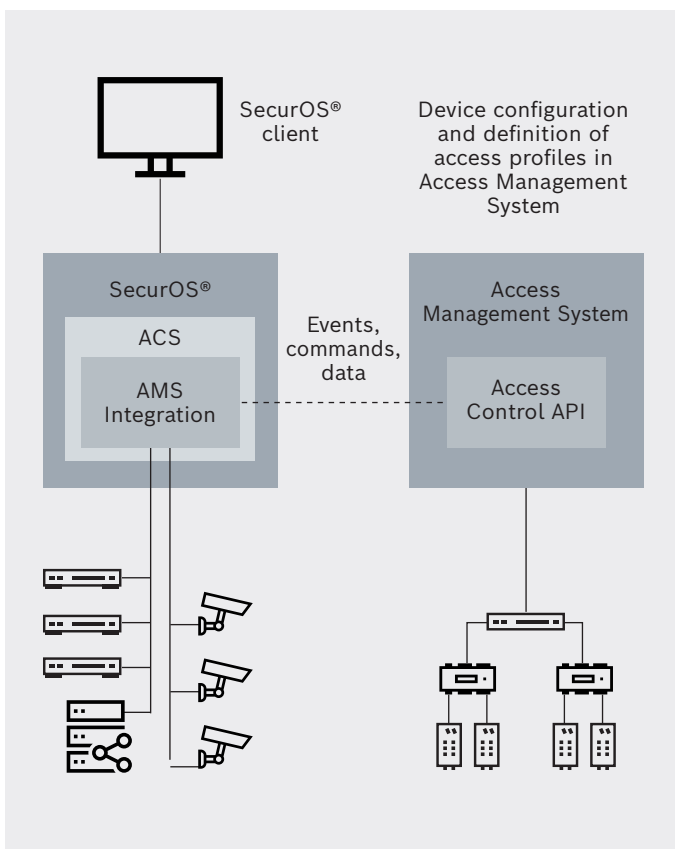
SecurOS® client

Device configuration and definition of access profiles in Access Management System

SecurOS®

ACS

AMS Integration

Events, commands, data

Access Management System

Access Control API